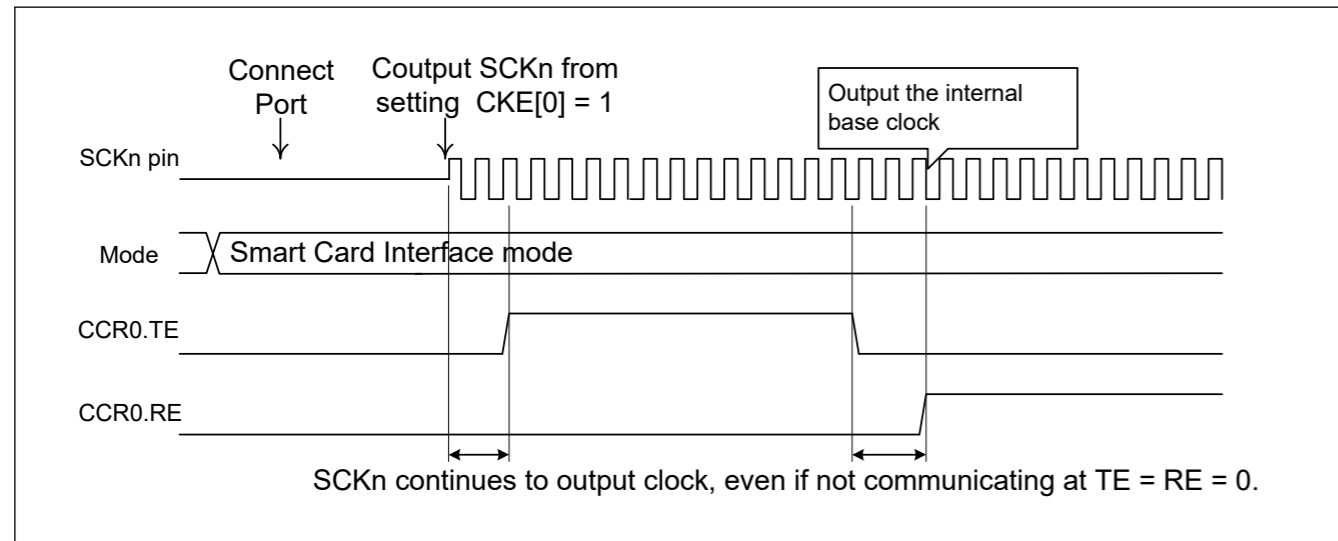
Connect Port

Coutput setting

SCKn from CKE[0] = 1

Output the internal base clock

SCKn pin

Mode

Smart Card Interface mode

CCR0.TE

CCR0.RE

SCKn continues to output clock, even if not communicating at TE = RE = 0.